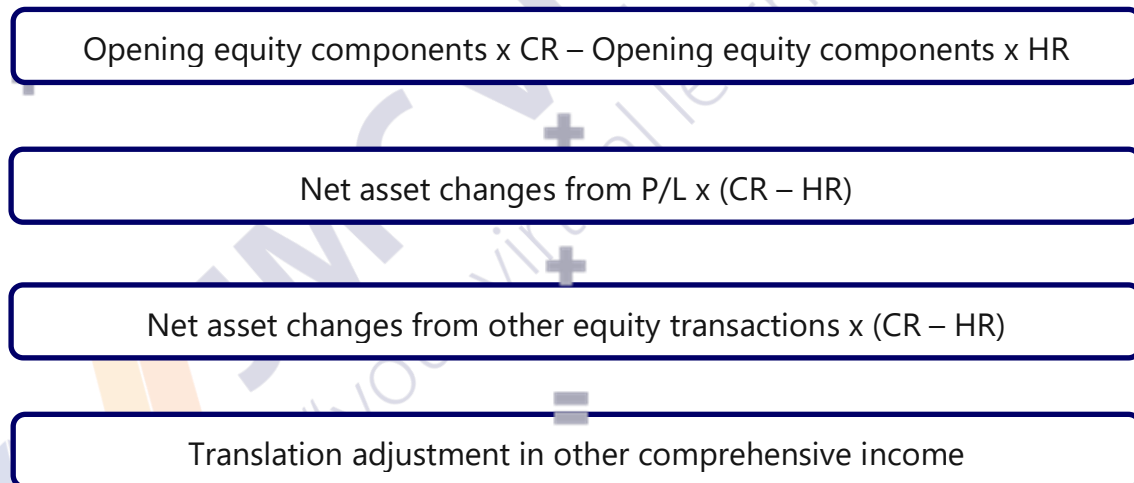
Opening equity components x CR – Opening equity components x HR

+

Net asset changes from P/L x (CR – HR)

+

Net asset changes from other equity transactions x (CR – HR)

=

Translation adjustment in other comprehensive income